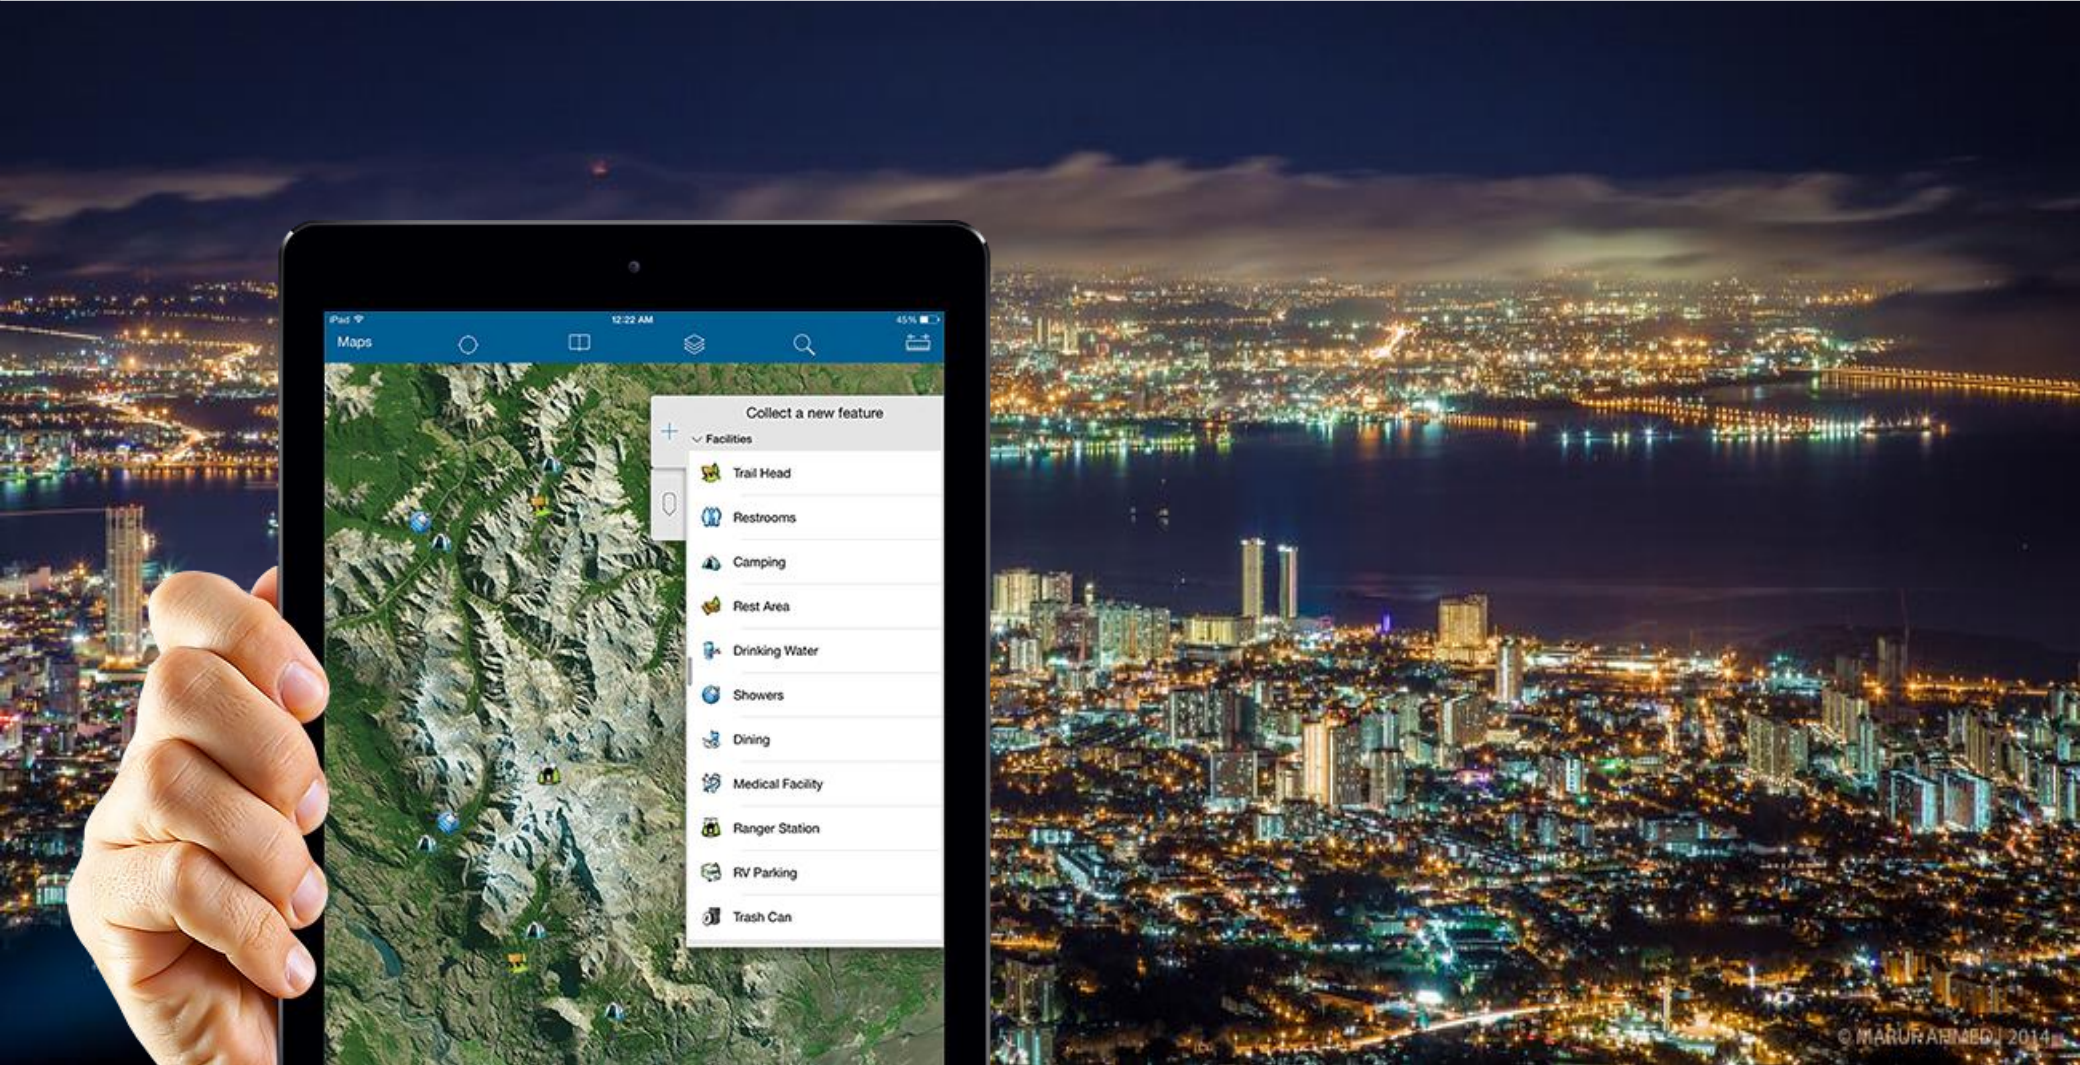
iPad 12:22 AM 45%

Maps

Collect a new feature

Facilities

Trail Head

Restrooms

Camping

Rest Area

Drinking Water

Showers

Dining

Medical Facility

Ranger Station

RV Parking

Trash Can

© MARUF AHMED | 2014